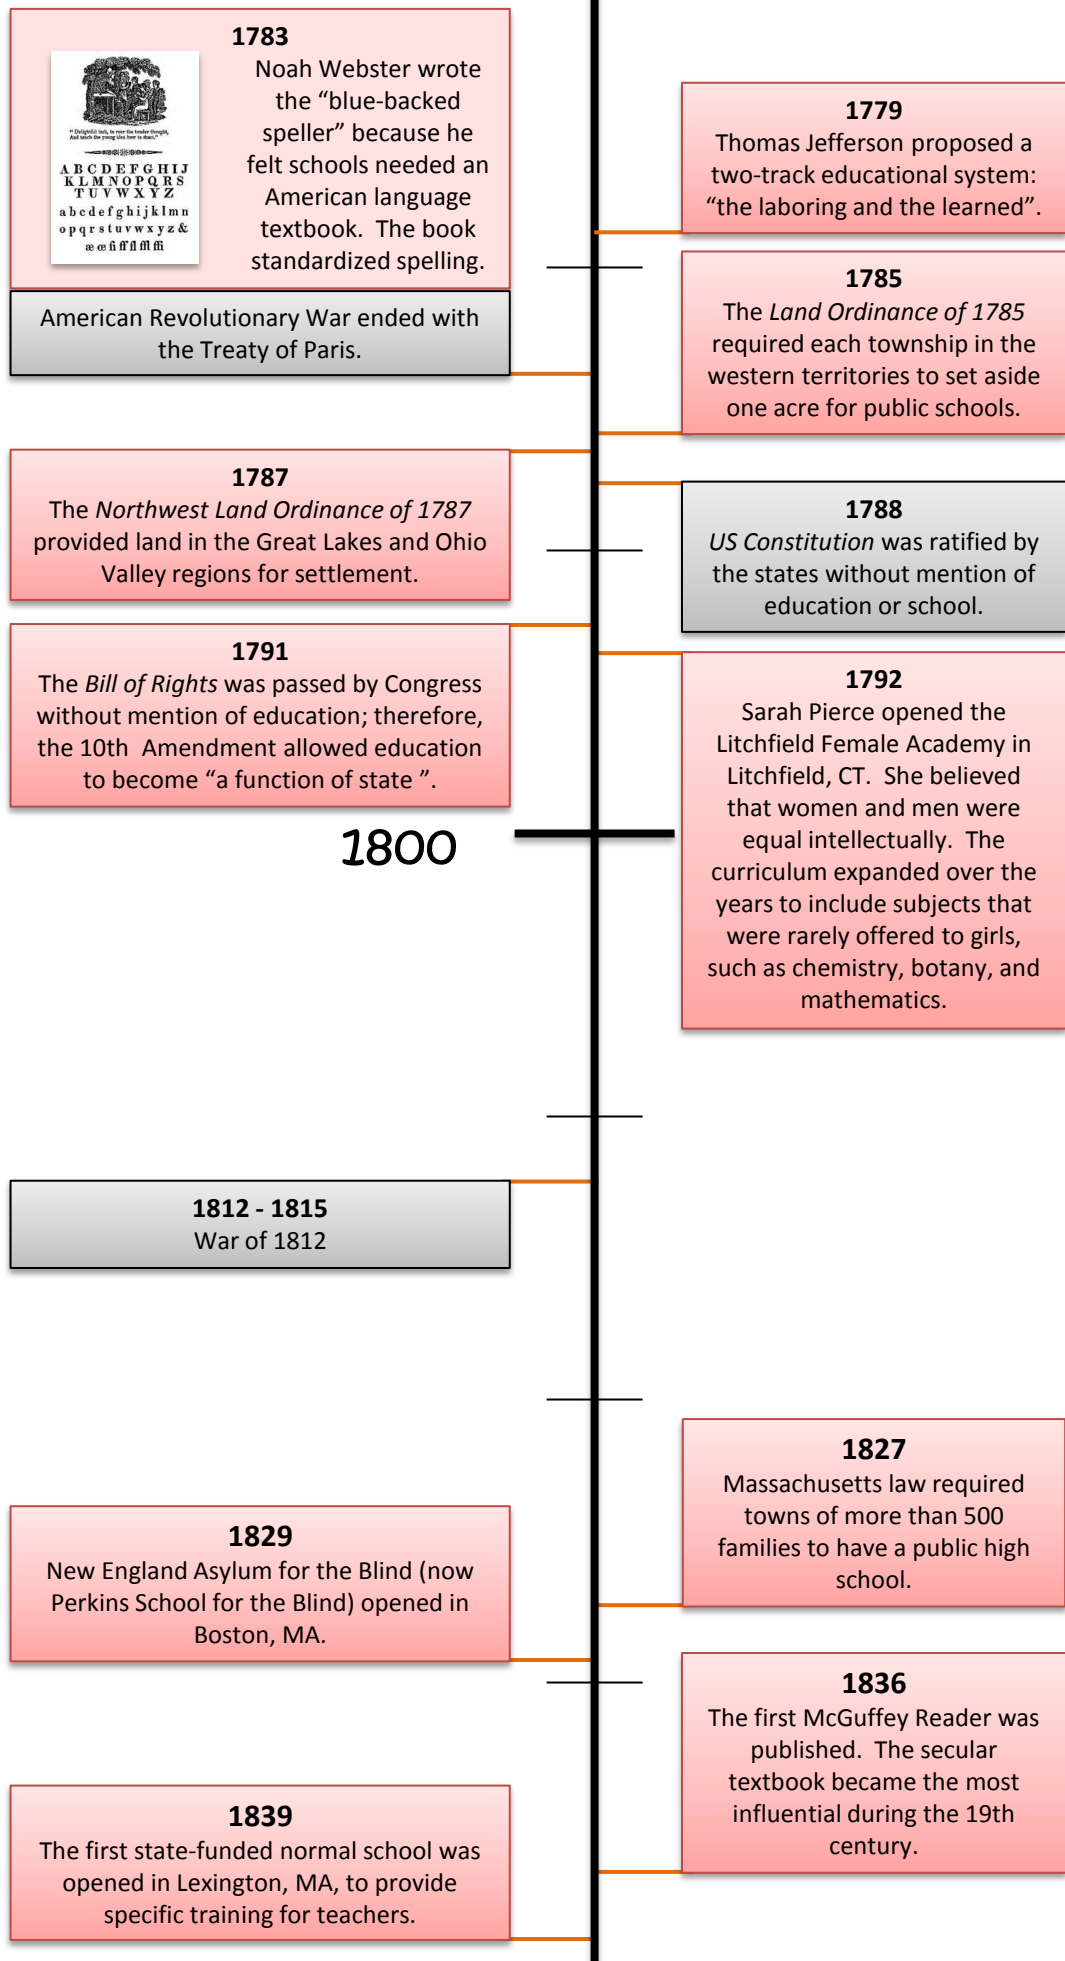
1783
Noah Webster wrote the “blue-backed speller” because he felt schools needed an American language textbook. The book standardized spelling.

ABCDEFGHIJ KLMNOPQRS TUVWXYZ abcdefghijklmn opqrstuvwxyz&

American Revolutionary War ended with the Treaty of Paris.

1779
Thomas Jefferson proposed a two-track educational system: “the laboring and the learned”.

1785
The *Land Ordinance of 1785* required each township in the western territories to set aside one acre for public schools.

1787
The *Northwest Land Ordinance of 1787* provided land in the Great Lakes and Ohio Valley regions for settlement.

1788
*US Constitution* was ratified by the states without mention of education or school.

1791
The *Bill of Rights* was passed by Congress without mention of education; therefore, the 10th Amendment allowed education to become “a function of state ”.

1800

1792
Sarah Pierce opened the Litchfield Female Academy in Litchfield, CT. She believed that women and men were equal intellectually. The curriculum expanded over the years to include subjects that were rarely offered to girls, such as chemistry, botany, and mathematics.

1812 - 1815
War of 1812

1827
Massachusetts law required towns of more than 500 families to have a public high school.

1829
New England Asylum for the Blind (now Perkins School for the Blind) opened in Boston, MA.

1836
The first McGuffey Reader was published. The secular textbook became the most influential during the 19th century.

1839
The first state-funded normal school was opened in Lexington, MA, to provide specific training for teachers.